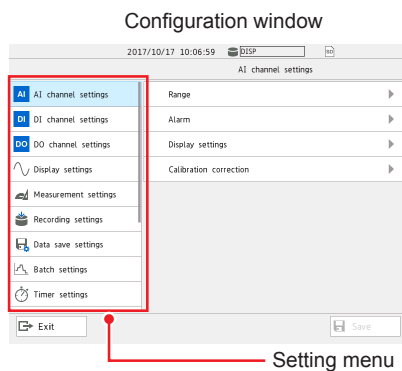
Configuration window

2017/10/17 10:06:59 DISP

AI channel settings

AI AI channel settings
DI DI channel settings
DO DO channel settings
Display settings
Measurement settings
Recording settings
Data save settings
Batch settings
Timer settings

Range
Alarm
Display settings
Calibration correction

Exit

Save

Setting menu